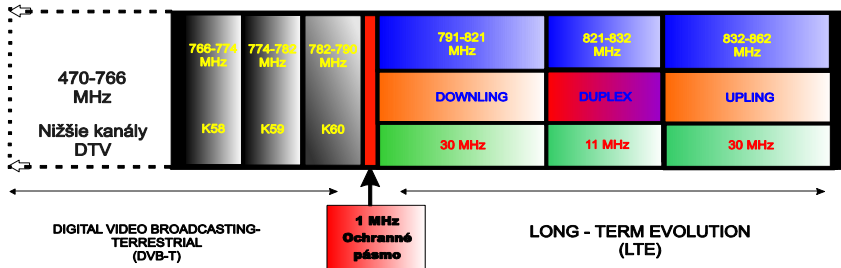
470-766
MHz

Nižšie kanály
DTV

766-774
MHz

K58

774-782
MHz

K59

782-790
MHz

K60

791-821
MHz

821-832
MHz

832-862
MHz

DOWNLING

DUPLEX

UPLING

30 MHz

11 MHz

30 MHz

DIGITAL VIDEO BROADCASTING-
TERRESTRIAL
(DVB-T)

1 MHz
Ochranné
pásmo

LONG - TERM EVOLUTION
(LTE)